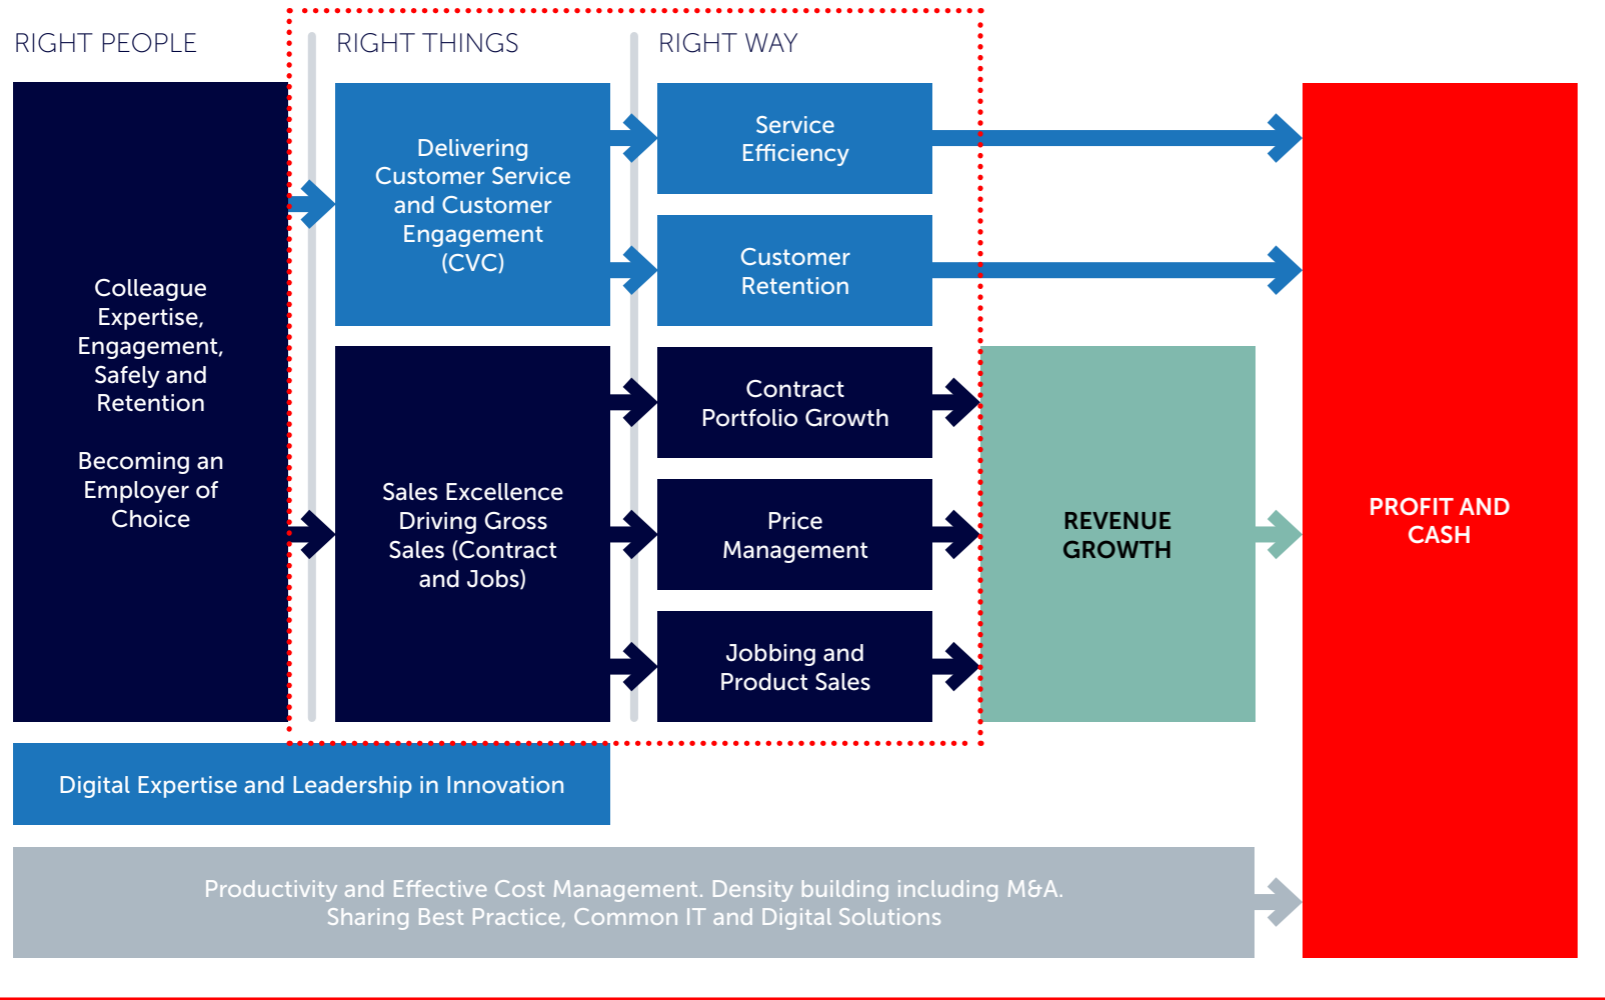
RIGHT PEOPLE

RIGHT THINGS

RIGHT WAY

Colleague Expertise, Engagement, Safely and Retention

Becoming an Employer of Choice

Delivering Customer Service and Customer Engagement (CVC)

Sales Excellence Driving Gross Sales (Contract and Jobs)

Service Efficiency

Customer Retention

Contract Portfolio Growth

Price Management

Jobbing and Product Sales

REVENUE GROWTH

PROFIT AND CASH

Digital Expertise and Leadership in Innovation

Productivity and Effective Cost Management. Density building including M&A. Sharing Best Practice, Common IT and Digital Solutions